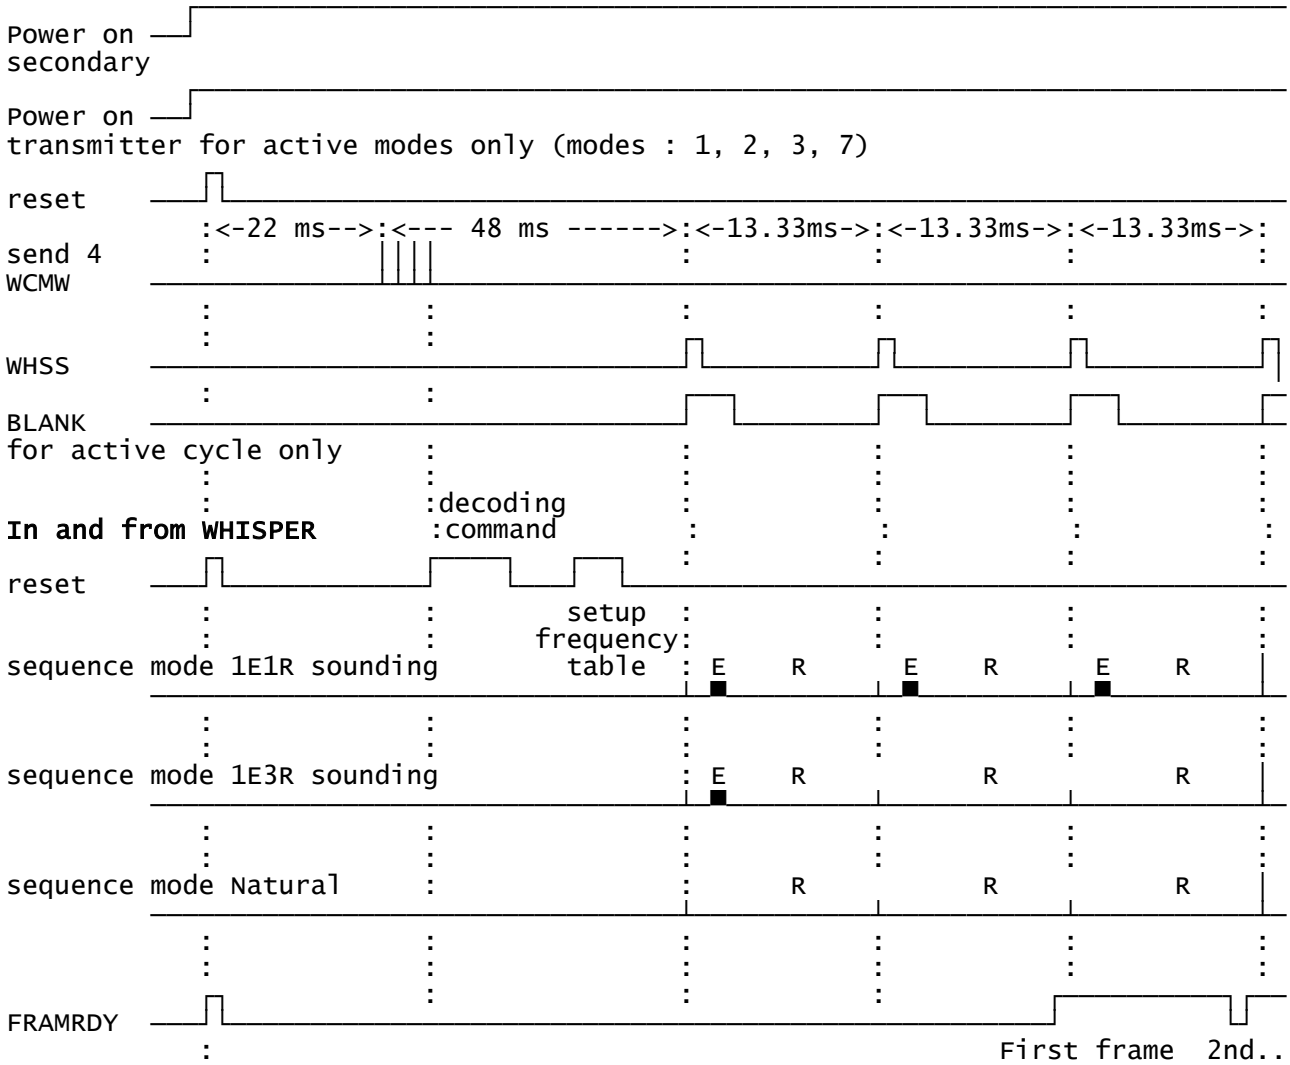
Power on secondary

Power on transmitter for active modes only (modes : 1, 2, 3, 7)

reset

:<-22 ms-->:<--- 48 ms ------>:<-13.33ms->:<-13.33ms->:<-13.33ms->:

send 4 WCMW

WHSS

BLANK for active cycle only

In and from WHISPER

:decoding :command

reset

setup frequency table

sequence mode 1E1R sounding

E R E R E R

sequence mode 1E3R sounding

E R R R

sequence mode Natural

R R R

FRAMRDY

First frame 2nd..